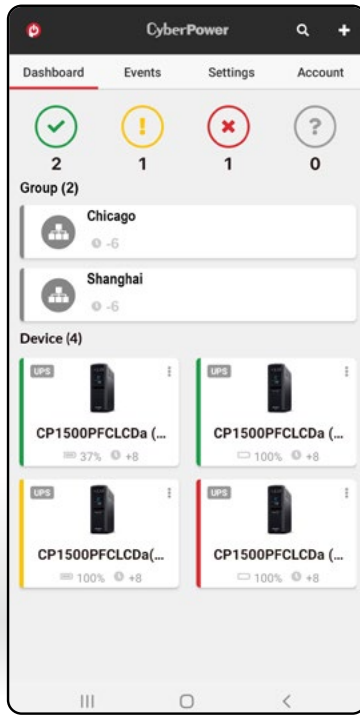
CyberPower

Dashboard Events Settings Account

2 1 1 0

Group (2)

Chicago
-6

Shanghai
-6

Device (4)

UPS
CP1500PFCLCDa (...
37% +8

UPS
CP1500PFCLCDa (...
100% +8

UPS
CP1500PFCLCDa(...
100% +8

UPS
CP1500PFCLCDa (...
100% +8